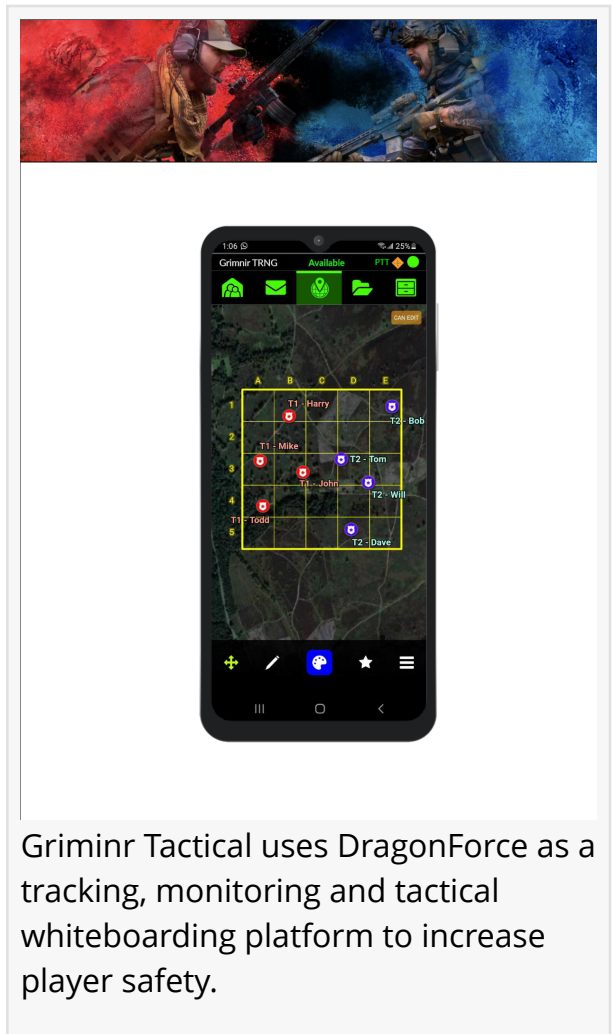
1:06
25%
Grimnir TRNG
Available
PTT
CAN EDIT
A B C D E
1
2
3
4
5
T1 - Harry
T2 - Bob
T1 - Mike
T2 - Tom
T1 - John
T2 - Will
T1 - Todd
T2 - Dave

Griminr Tactical uses DragonForce as a tracking, monitoring and tactical whiteboarding platform to increase player safety.